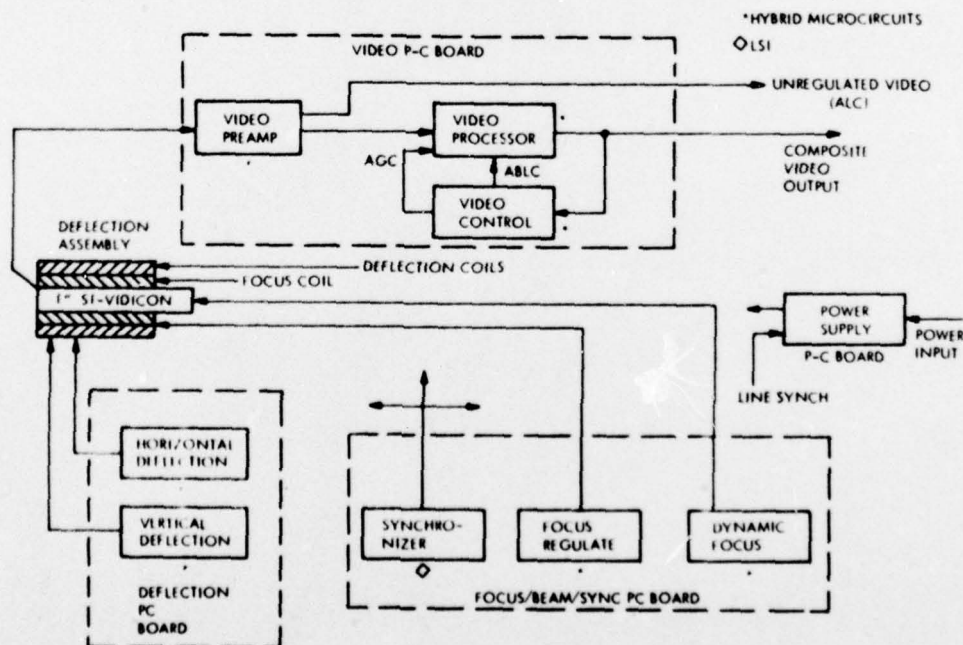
*HYBRID MICROCIRCUITS
◇LSI

VIDEO P-C BOARD

VIDEO PREAMP

VIDEO PROCESSOR

UNREGULATED VIDEO (ALC)

COMPOSITE VIDEO OUTPUT

AGC

ABLC

VIDEO CONTROL

DEFLECTION ASSEMBLY

DEFLECTION COILS

FOCUS COIL

1" SI-VIDICON

POWER SUPPLY

P-C BOARD

POWER INPUT

LINE SYNCH

HORIZONTAL DEFLECTION

VERTICAL DEFLECTION

DEFLECTION PC BOARD

SYNCHRONIZER

FOCUS REGULATE

DYNAMIC FOCUS

FOCUS/BEAM/SYNC PC BOARD